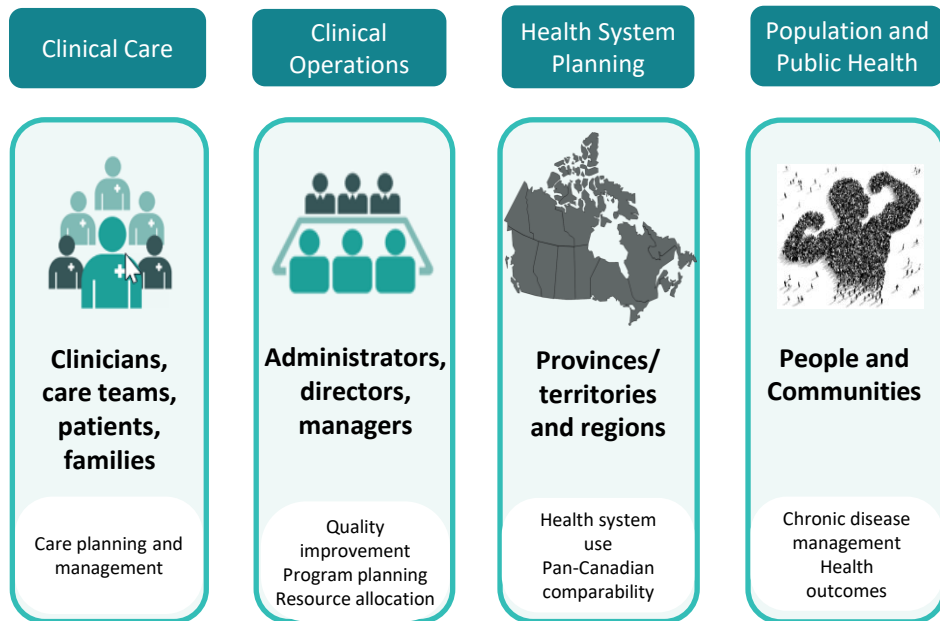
Clinical Care

Clinicians, care teams, patients, families

Care planning and management

Clinical Operations

Administrators, directors, managers

Quality improvement
Program planning
Resource allocation

Health System Planning

Provinces/ territories and regions

Health system use
Pan-Canadian comparability

Population and Public Health

People and Communities

Chronic disease management
Health outcomes